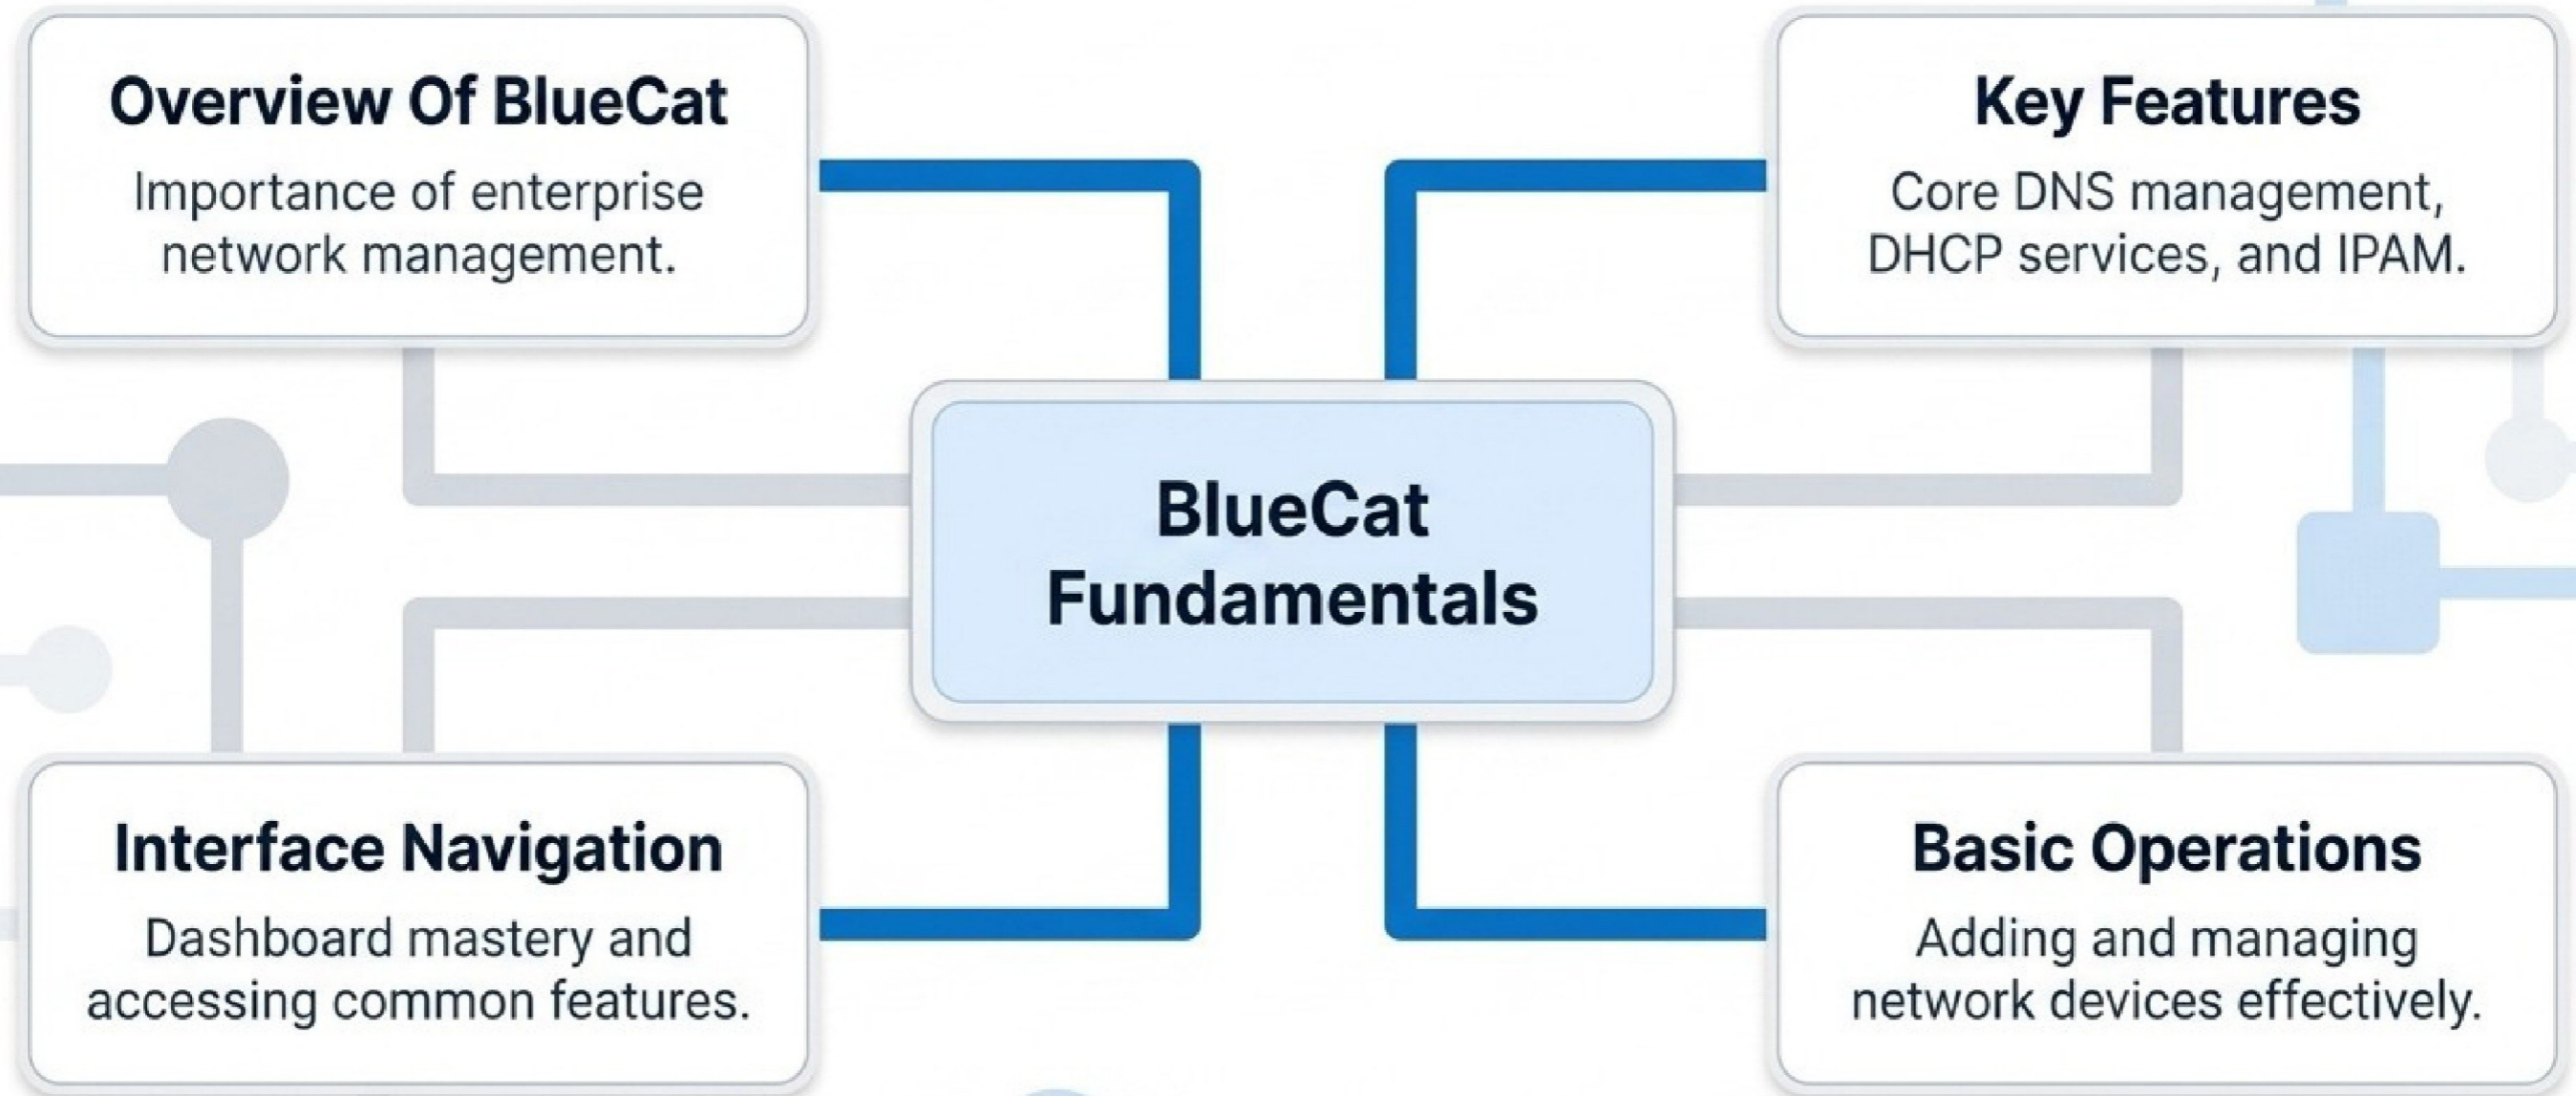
Overview Of BlueCat

Importance of enterprise network management.

Key Features

Core DNS management, DHCP services, and IPAM.

BlueCat Fundamentals

Interface Navigation

Dashboard mastery and accessing common features.

Basic Operations

Adding and managing network devices effectively.